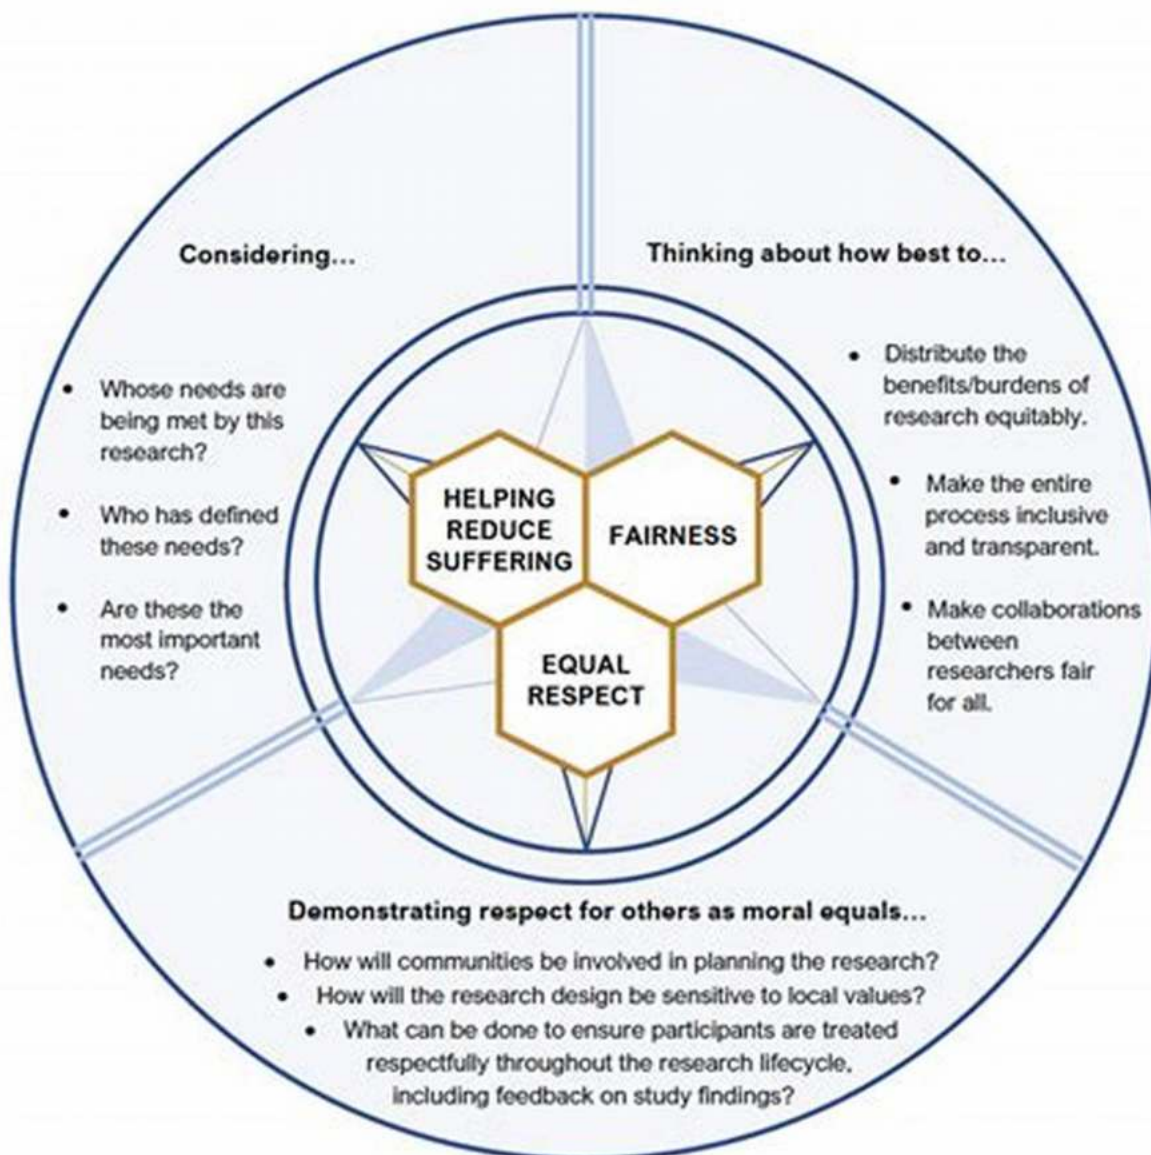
Considering...

- Whose needs are being met by this research?
- Who has defined these needs?
- Are these the most important needs?

Thinking about how best to...

- Distribute the benefits/burdens of research equitably.
- Make the entire process inclusive and transparent.
- Make collaborations between researchers fair for all.

HELPING REDUCE SUFFERING

FAIRNESS

EQUAL RESPECT

Demonstrating respect for others as moral equals...

- How will communities be involved in planning the research?
- How will the research design be sensitive to local values?
- What can be done to ensure participants are treated respectfully throughout the research lifecycle, including feedback on study findings?